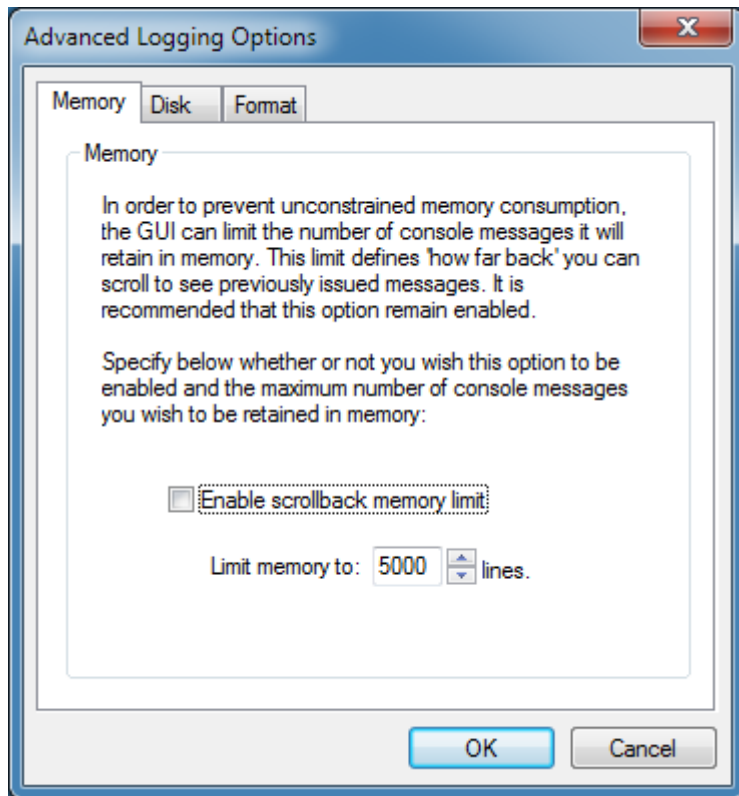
Advanced Logging Options

Memory Disk Format

Memory

In order to prevent unconstrained memory consumption, the GUI can limit the number of console messages it will retain in memory. This limit defines 'how far back' you can scroll to see previously issued messages. It is recommended that this option remain enabled.

Specify below whether or not you wish this option to be enabled and the maximum number of console messages you wish to be retained in memory:

Enable scrollback memory limit

Limit memory to: 5000 lines.

OK Cancel